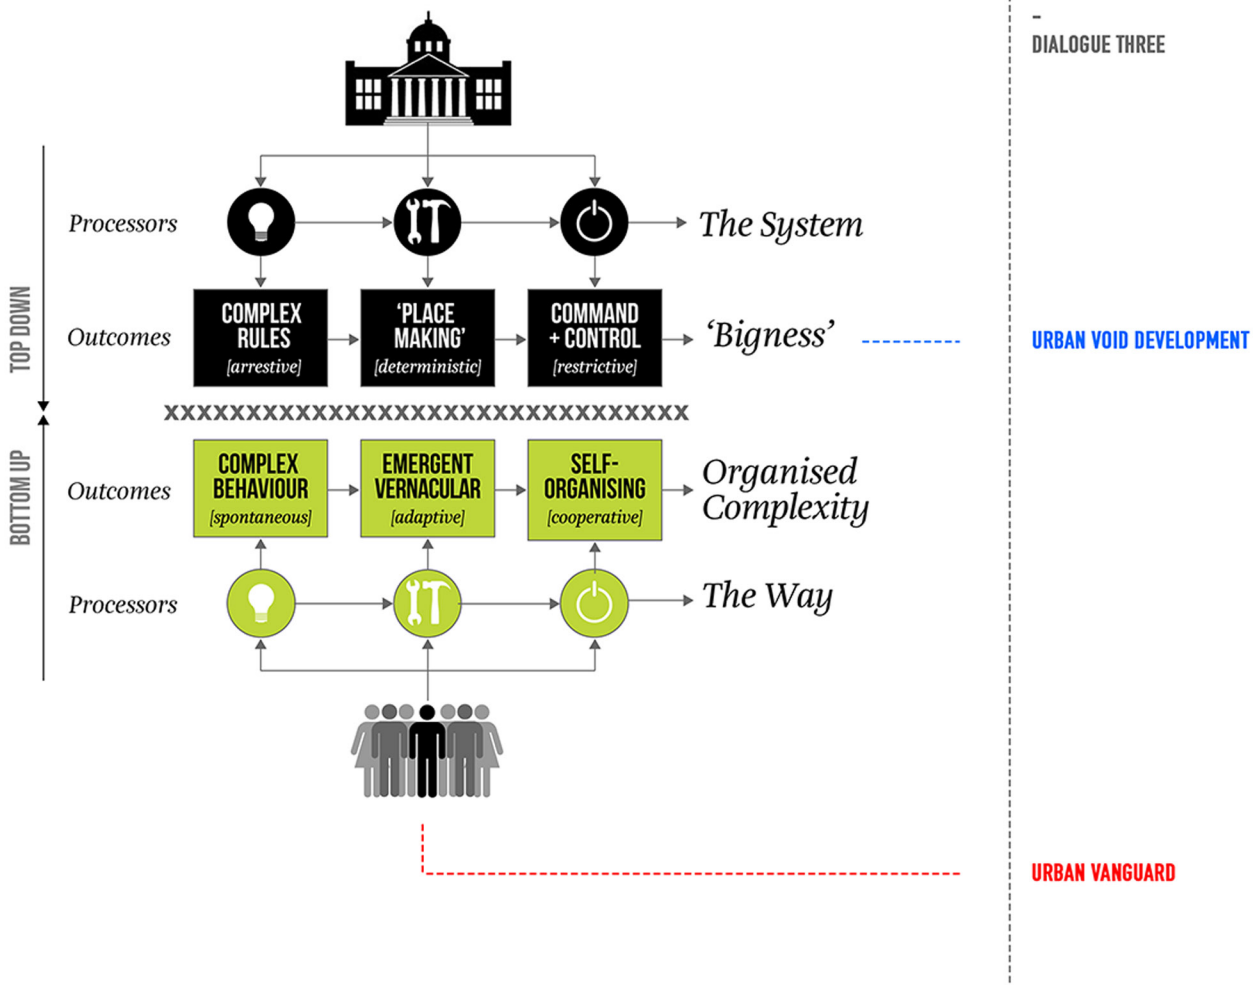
-
DIALOGUE THREE

TOP DOWN

Processors

The System

Outcomes

COMPLEX RULES [arrestive]

'PLACE MAKING' [deterministic]

COMMAND + CONTROL [restrictive]

'Bigness'

URBAN VOID DEVELOPMENT

XXXXXXXXXXXXXXXXXXXXXXXXXXXXXXXXX

BOTTOM UP

Outcomes

COMPLEX BEHAVIOUR [spontaneous]

EMERGENT VERNACULAR [adaptive]

SELF-ORGANISING [cooperative]

Organised Complexity

Processors

The Way

URBAN VANGUARD